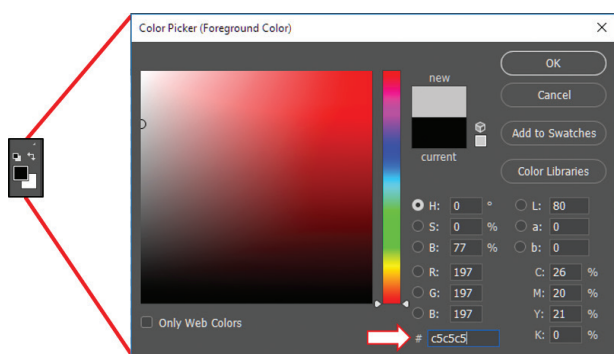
Color Picker (Foreground Color)

×

new

current

OK

Cancel

Add to Swatches

Color Libraries

H: 0 °

S: 0 %

B: 77 %

R: 197

G: 197

B: 197

L: 80

a: 0

b: 0

C: 26 %

M: 20 %

Y: 21 %

K: 0 %

Only Web Colors

# c5c5c5